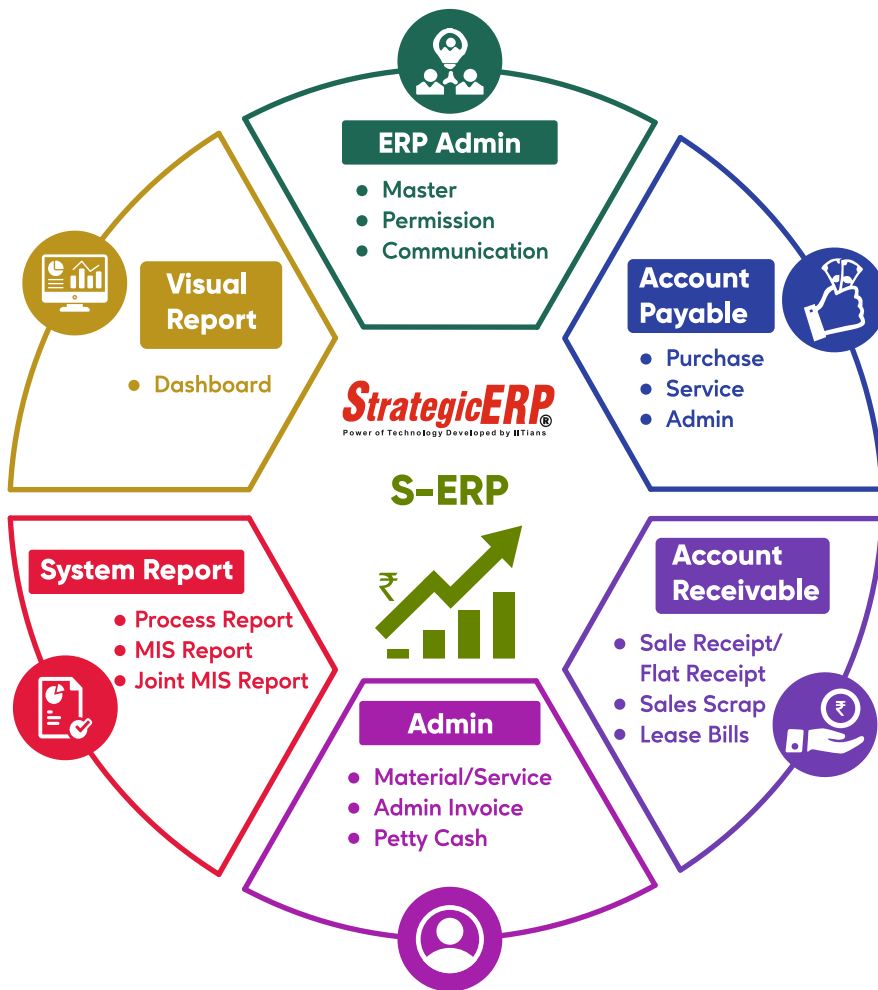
ERP Admin
- Master
- Permission
- Communication

Account Payable
- Purchase
- Service
- Admin

Account Receivable
- Sale Receipt/ Flat Receipt
- Sales Scrap
- Lease Bills

Admin
- Material/Service
- Admin Invoice
- Petty Cash

System Report
- Process Report
- MIS Report
- Joint MIS Report

Visual Report
- Dashboard

StrategicERP®
Power of Technology Developed by IITians

S-ERP

₹